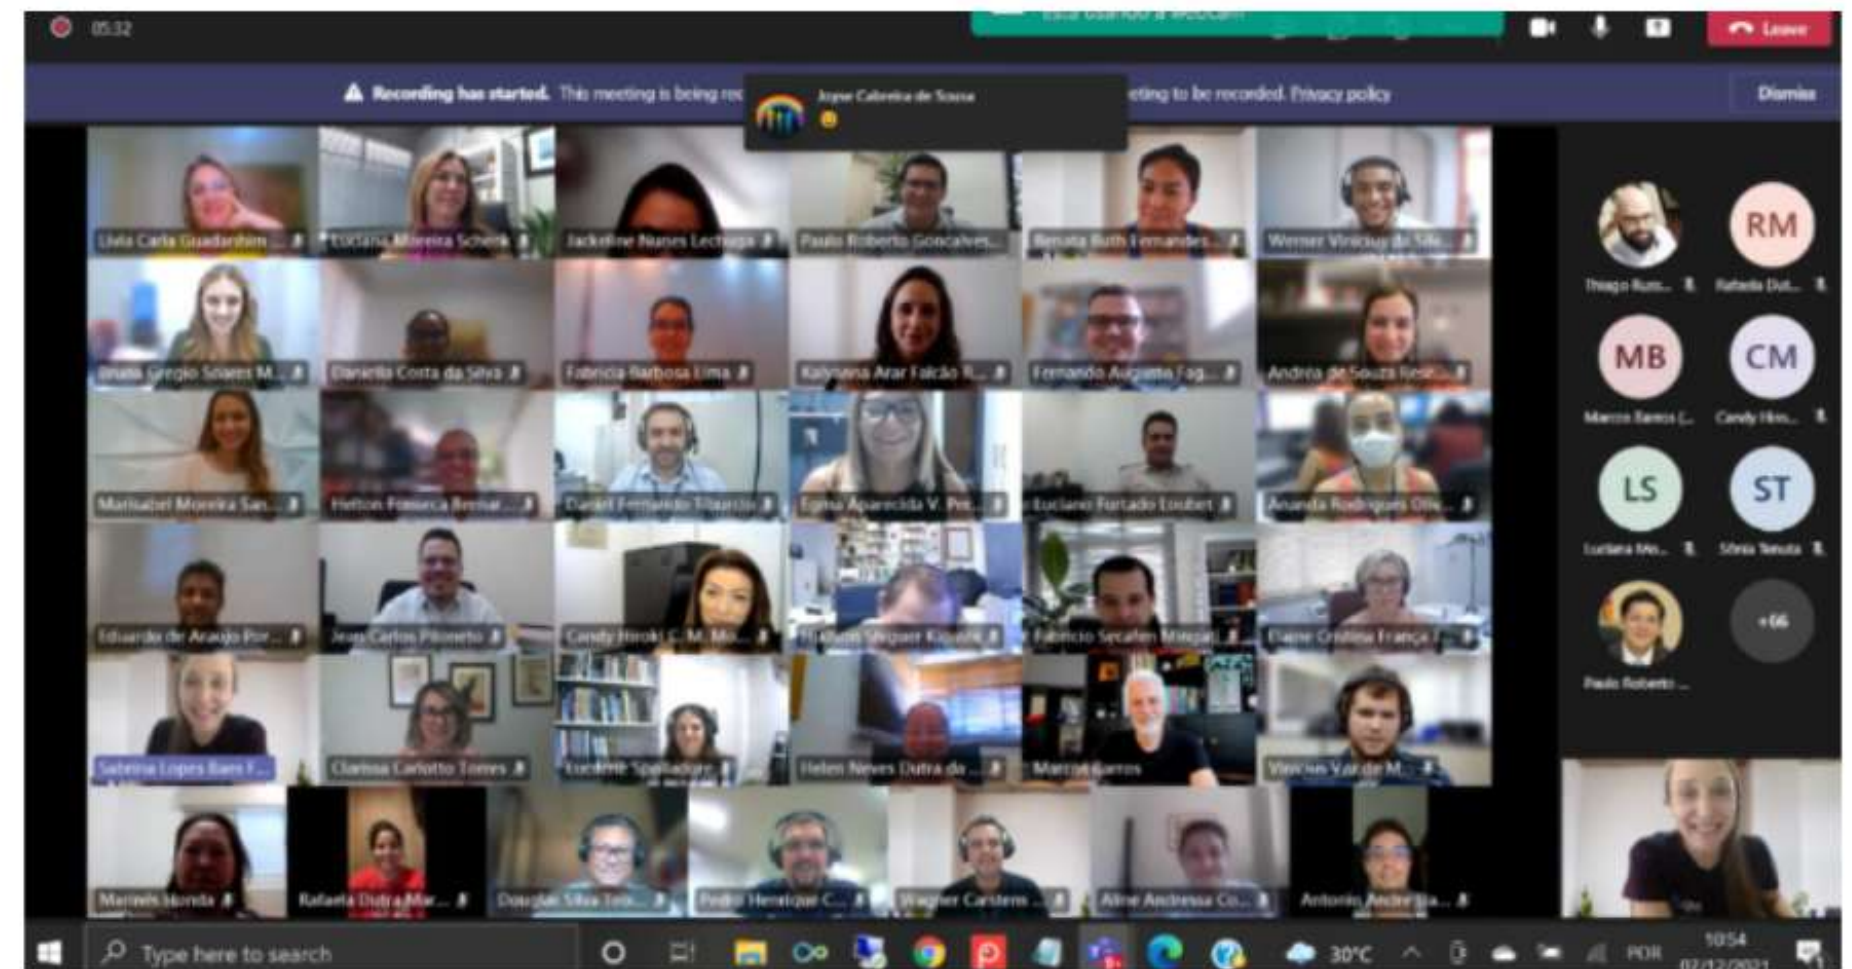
05:32

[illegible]

Leave

Recording has started. This meeting is being rec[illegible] eting to be recorded. Privacy policy

Dismiss

Jorge Cabreira de Sousa

Livia Carla Guadardim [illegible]
Luciana Moreira Schein
Jackeline Nunes Lechuga
Paulo Roberto Goncalves...
Renata Ruth Fernandes...
Werner Vinicius da Silv...
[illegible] Gregio Soares M...
Daniella Costa da Silva
Fabricia Barbosa Lima
Kalynana Arar Falcão R...
Fernando Augusto Fag...
Andrea de Souza Res...
Marisabel Moreira San...
Helton Fonseca Bernal...
Daniel Fernando Tiburcio
Edna Aparecida V. Pe...
Luciano Furtado Loubet
Ananda Rodrigues Oliv...
Eduardo de Araujo Por...
Jean Carlos Piloneto
Candy Hiroki C. M. Mo...
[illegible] Kipper
Fabricio Secafen Mingat...
Elaine Cristina França
Sabrina Lopes Baes F...
Clarissa Carlotto Torres
Luciene Spelladore
Helen Neves Dutra da...
Marcos Barros
Vinicius Vaz de M...
Marinês Honda
Rafaela Dutra Mar...
Douglas Silva Tei...
Pedro Henrique C...
Wagner Carstens ...
Aline Andressa Co...
Antonio Andre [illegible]

Thiago Rum...
RM
Rafaela Dut...
MB
Marcos Barros (...
CM
Candy Hiro...
LS
Luciana Mo...
ST
Sônia Tetsuta
Paulo Roberto ...
+66

Type here to search
30°C
POR
10:54
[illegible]